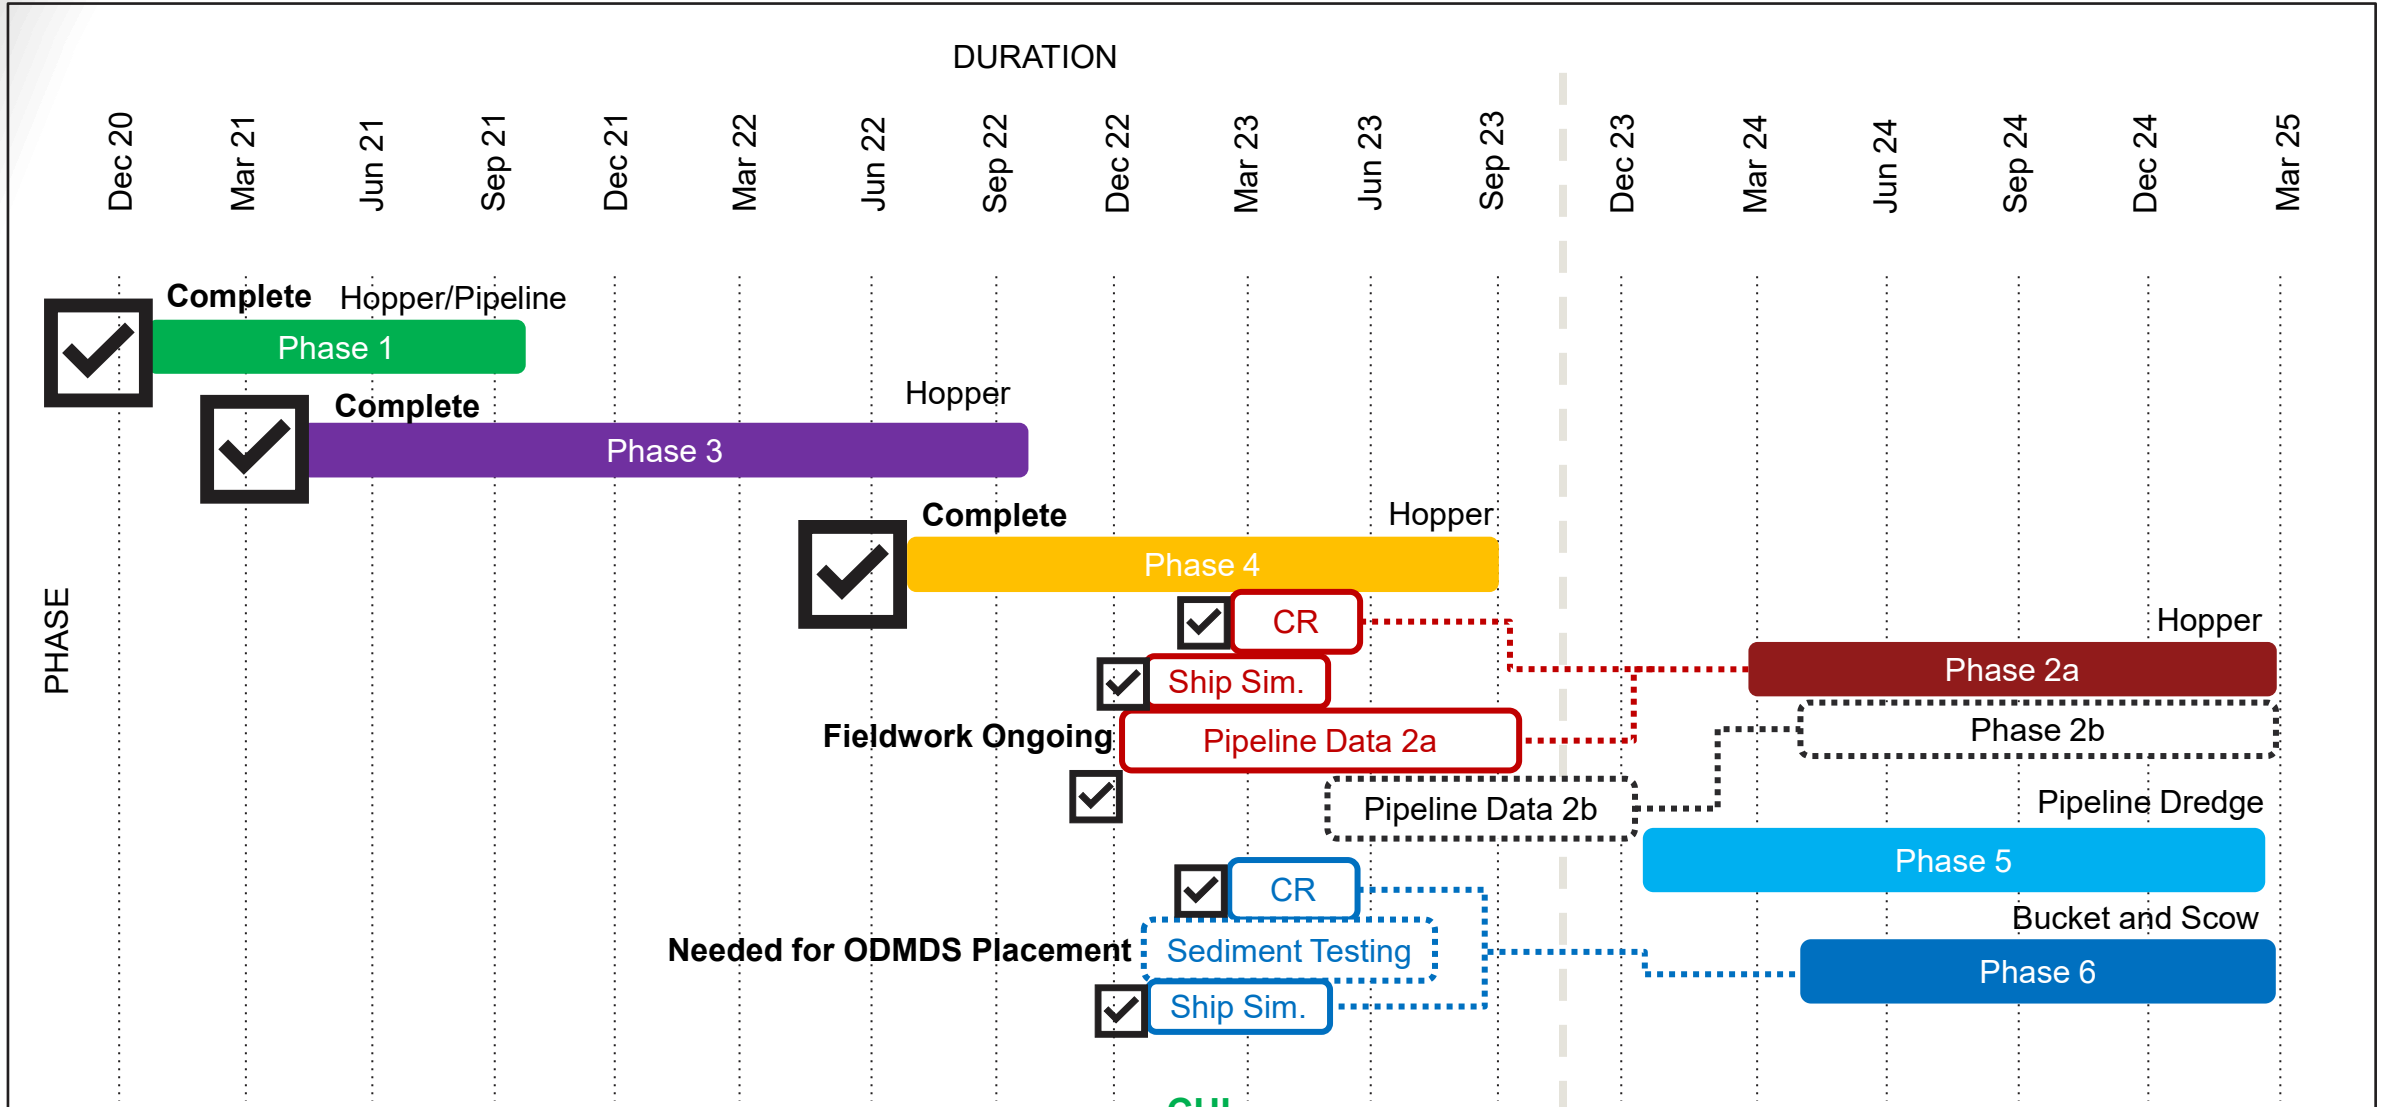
DURATION

Dec 20
Mar 21
Jun 21
Sep 21
Dec 21
Mar 22
Jun 22
Sep 22
Dec 22
Mar 23
Jun 23
Sep 23
Dec 23
Mar 24
Jun 24
Sep 24
Dec 24
Mar 25

PHASE

Complete Hopper/Pipeline
Phase 1

Complete Hopper
Phase 3

Complete Hopper
Phase 4

CR
Hopper
Phase 2a
Ship Sim.
Fieldwork Ongoing
Pipeline Data 2a
Phase 2b
Pipeline Data 2b
Pipeline Dredge
Phase 5

CR
Bucket and Scow
Needed for ODMDS Placement
Sediment Testing
Phase 6
Ship Sim.

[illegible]